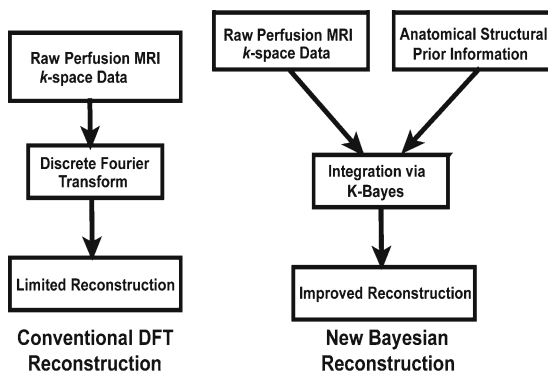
Raw Perfusion MRI
*k*-space Data

Discrete Fourier Transform

Limited Reconstruction

Conventional DFT Reconstruction

Raw Perfusion MRI
*k*-space Data

Anatomical Structural Prior Information

Integration via K-Bayes

Improved Reconstruction

New Bayesian Reconstruction